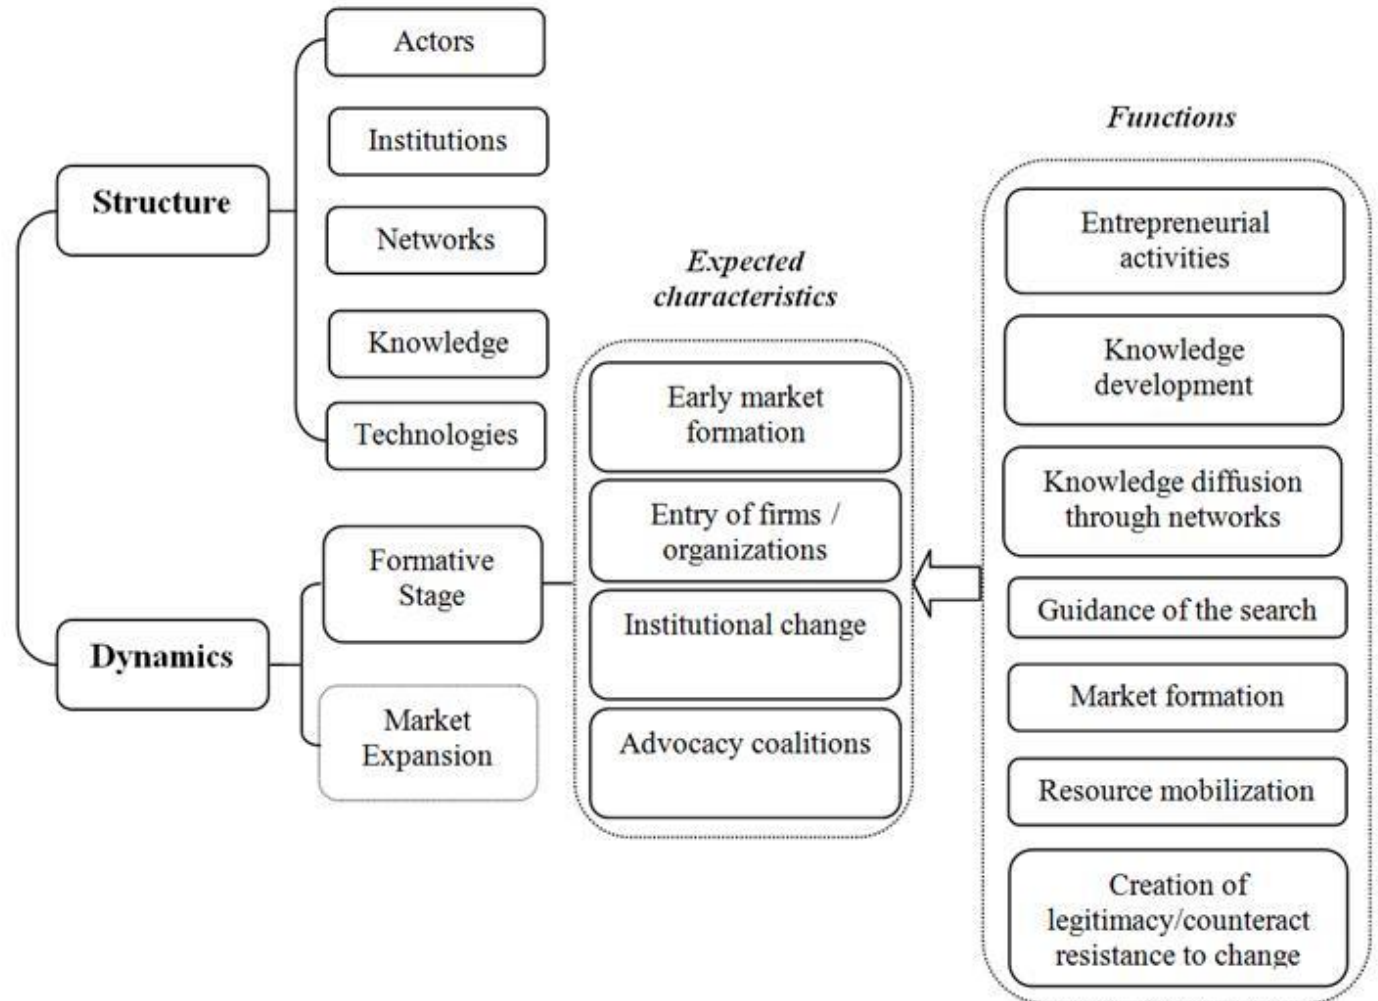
Structure

Actors

Institutions

Networks

Knowledge

Technologies

Dynamics

Formative Stage

Market Expansion

Expected characteristics

Early market formation

Entry of firms / organizations

Institutional change

Advocacy coalitions

Functions

Entrepreneurial activities

Knowledge development

Knowledge diffusion through networks

Guidance of the search

Market formation

Resource mobilization

Creation of legitimacy/counteract resistance to change